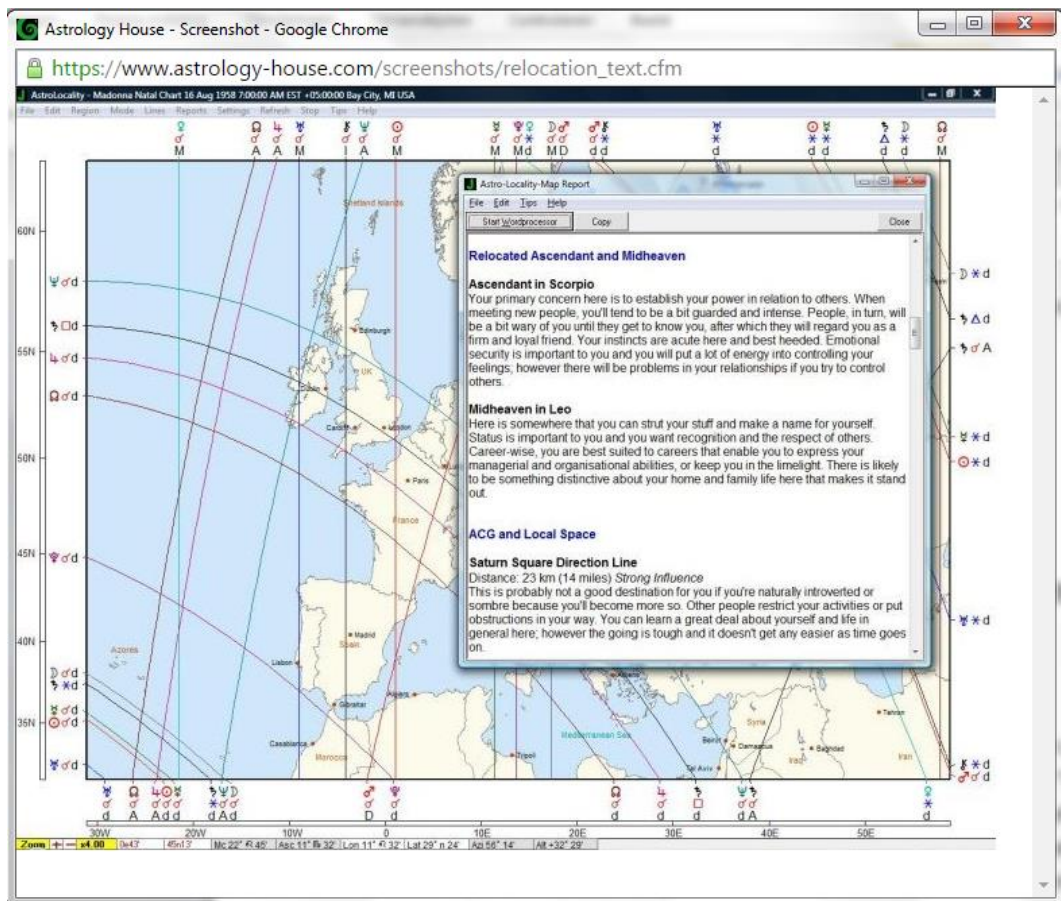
Astrology House - Screenshot - Google Chrome

https://www.astrology-house.com/screenshots/relocation_text.cfm

AstroLocality - Madonna Natal Chart 16 Aug 1958 7:00:00 AM EST +05:00:00 Bay City, MI USA

File Edit Region Mode Lines Reports Settings Refresh Stop Tips Help

Astro-Locality-Map Report

File Edit Tips Help

Start Wordprocessor Copy Close

Relocated Ascendant and Midheaven

Ascendant in Scorpio
Your primary concern here is to establish your power in relation to others. When meeting new people, you'll tend to be a bit guarded and intense. People, in turn, will be a bit wary of you until they get to know you, after which they will regard you as a firm and loyal friend. Your instincts are acute here and best heeded. Emotional security is important to you and you will put a lot of energy into controlling your feelings; however there will be problems in your relationships if you try to control others.

Midheaven in Leo
Here is somewhere that you can strut your stuff and make a name for yourself. Status is important to you and you want recognition and the respect of others. Career-wise, you are best suited to careers that enable you to express your managerial and organisational abilities, or keep you in the limelight. There is likely to be something distinctive about your home and family life here that makes it stand out.

ACG and Local Space

Saturn Square Direction Line
Distance: 23 km (14 miles) Strong Influence
This is probably not a good destination for you if you're naturally introverted or sombre because you'll become more so. Other people restrict your activities or put obstructions in your way. You can learn a great deal about yourself and life in general here; however the going is tough and it doesn't get any easier as time goes on.

60N 55N 50N 45N 40N 35N

Shetland Islands Edinburgh UK Dublin Cardiff London Paris France Azores Madrid Spain Lisbon Algiers Gibraltar Casablanca Morocco Tripoli Mediterranean Sea Syria Beirut Damascus Baghdad Tel Aviv Iraq Tehran Iran

30W 20W 10W 0 10E 20E 30E 40E 50E

Zoom + — x4.00 0e43' 45n13' Mc 22° ♌ 45' Asc 11° ♏ 32' Lon 11° ♌ 32' Lat 29° n 24' Azi 56° 14' Alt +32° 29'